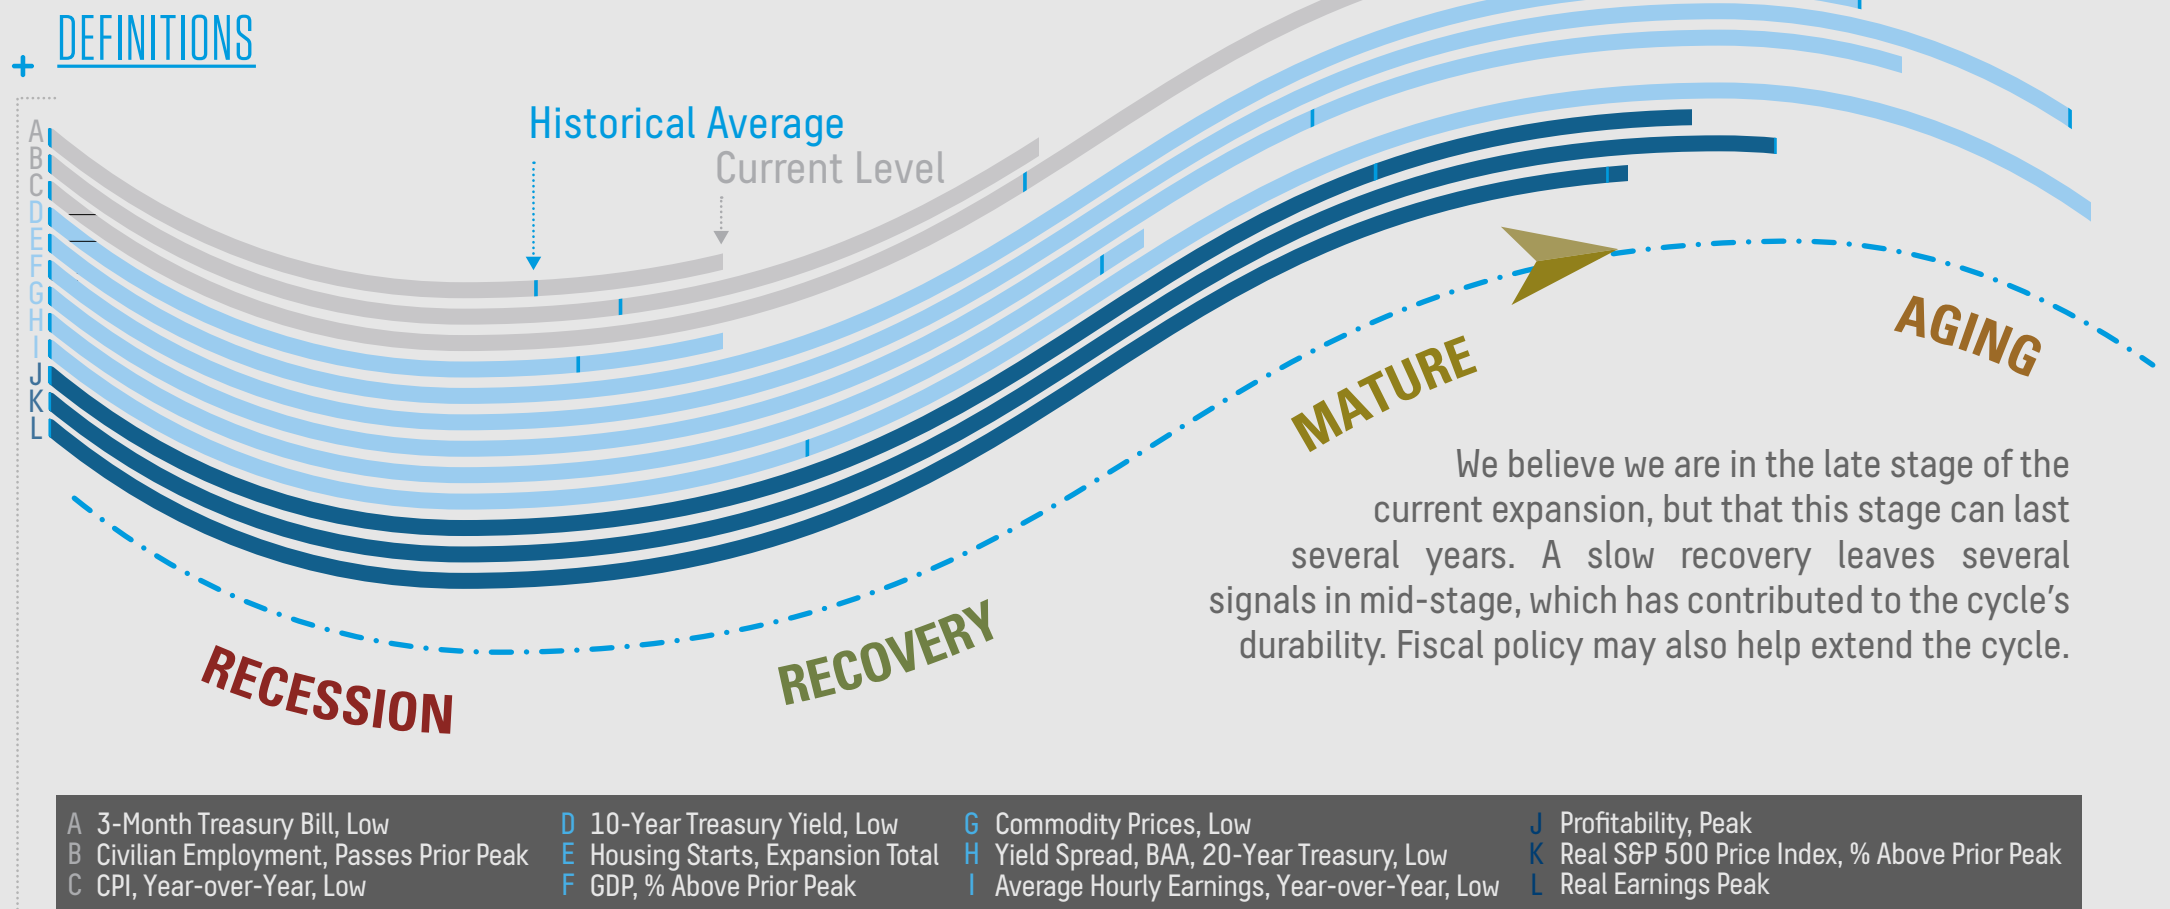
+ DEFINITIONS

A
B
C
D
E
F
G
H
I
J
K
L

Historical Average

Current Level

RECESSION

RECOVERY

MATURE

AGING

We believe we are in the late stage of the current expansion, but that this stage can last several years. A slow recovery leaves several signals in mid-stage, which has contributed to the cycle's durability. Fiscal policy may also help extend the cycle.

A 3-Month Treasury Bill, Low
B Civilian Employment, Passes Prior Peak
C CPI, Year-over-Year, Low
D 10-Year Treasury Yield, Low
E Housing Starts, Expansion Total
F GDP, % Above Prior Peak
G Commodity Prices, Low
H Yield Spread, BAA, 20-Year Treasury, Low
I Average Hourly Earnings, Year-over-Year, Low
J Profitability, Peak
K Real S&P 500 Price Index, % Above Prior Peak
L Real Earnings Peak